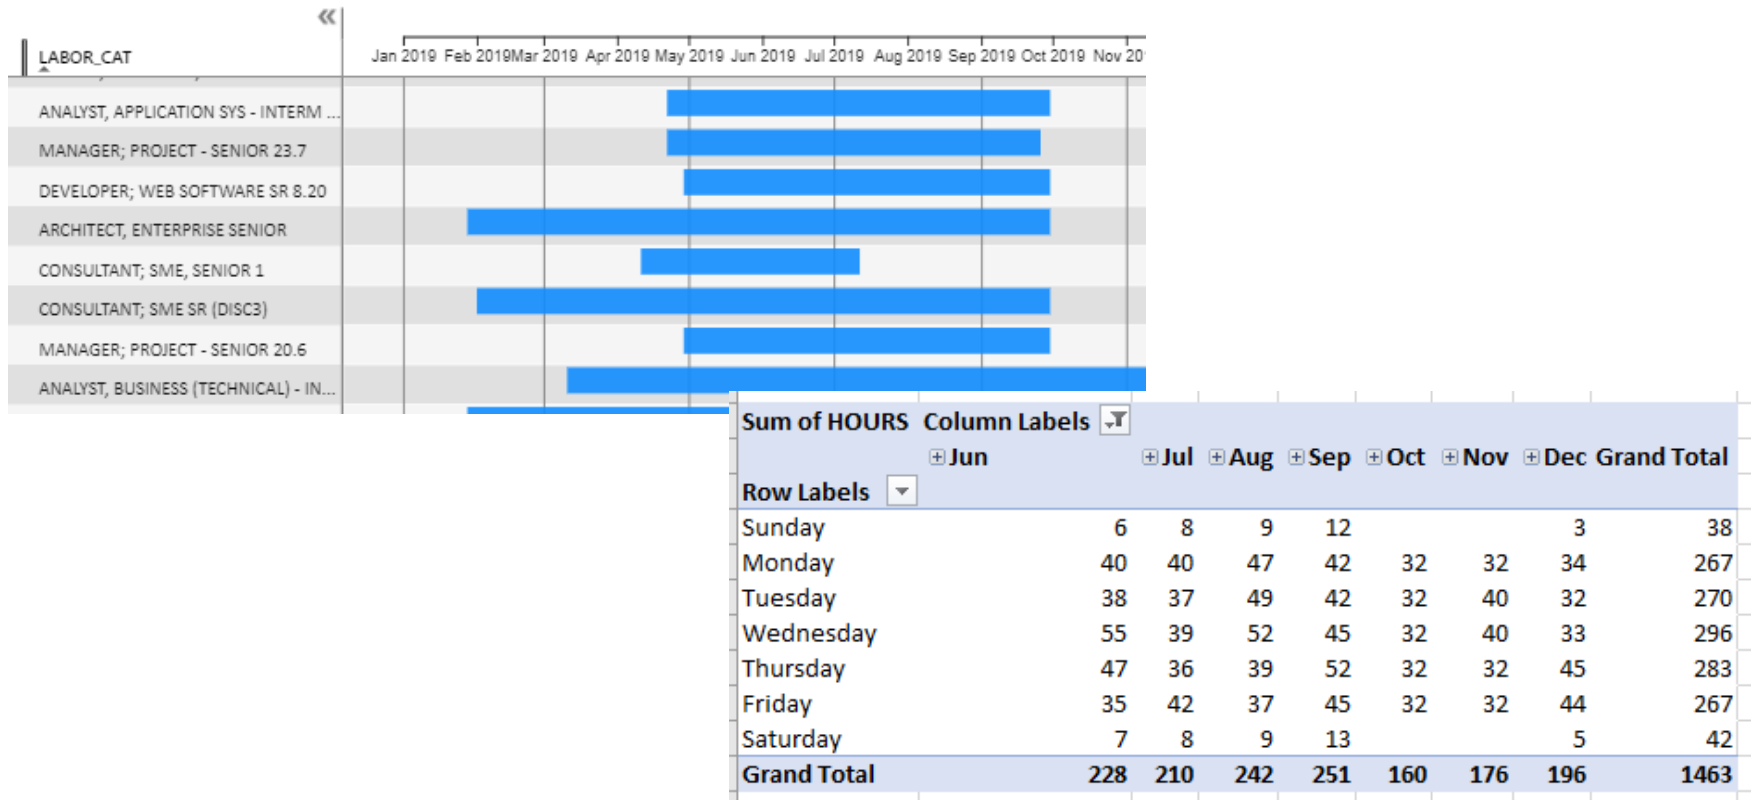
«

LABOR_CAT

Jan 2019 Feb 2019 Mar 2019 Apr 2019 May 2019 Jun 2019 Jul 2019 Aug 2019 Sep 2019 Oct 2019 Nov 20

ANALYST, APPLICATION SYS - INTERM ...
MANAGER; PROJECT - SENIOR 23.7
DEVELOPER; WEB SOFTWARE SR 8.20
ARCHITECT, ENTERPRISE SENIOR
CONSULTANT; SME, SENIOR 1
CONSULTANT; SME SR (DISC3)
MANAGER; PROJECT - SENIOR 20.6
ANALYST, BUSINESS (TECHNICAL) - IN...

| Sum of HOURS | Column Labels | | | | | | | |
|---|---|---|---|---|---|---|---|---|
| | ⊞Jun | ⊞Jul | ⊞Aug | ⊞Sep | ⊞Oct | ⊞Nov | ⊞Dec | Grand Total |
| Row Labels | | | | | | | | |
| Sunday | 6 | 8 | 9 | 12 | | | 3 | 38 |
| Monday | 40 | 40 | 47 | 42 | 32 | 32 | 34 | 267 |
| Tuesday | 38 | 37 | 49 | 42 | 32 | 40 | 32 | 270 |
| Wednesday | 55 | 39 | 52 | 45 | 32 | 40 | 33 | 296 |
| Thursday | 47 | 36 | 39 | 52 | 32 | 32 | 45 | 283 |
| Friday | 35 | 42 | 37 | 45 | 32 | 32 | 44 | 267 |
| Saturday | 7 | 8 | 9 | 13 | | | 5 | 42 |
| Grand Total | 228 | 210 | 242 | 251 | 160 | 176 | 196 | 1463 |